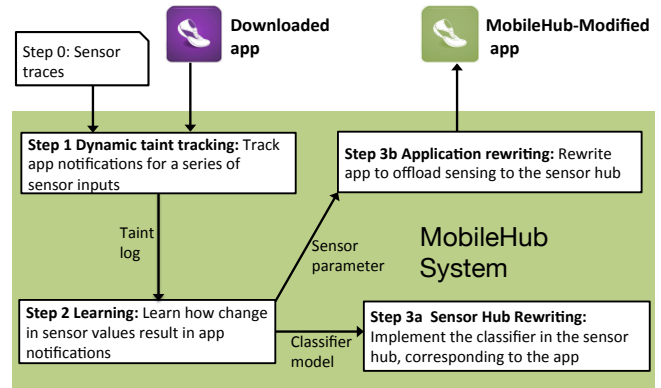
Step 0: Sensor traces

Downloaded app

MobileHub-Modified app

Step 1 Dynamic taint tracking: Track app notifications for a series of sensor inputs

Step 3b Application rewriting: Rewrite app to offload sensing to the sensor hub

Taint log

Sensor parameter

MobileHub System

Step 2 Learning: Learn how change in sensor values result in app notifications

Classifier model

Step 3a Sensor Hub Rewriting: Implement the classifier in the sensor hub, corresponding to the app